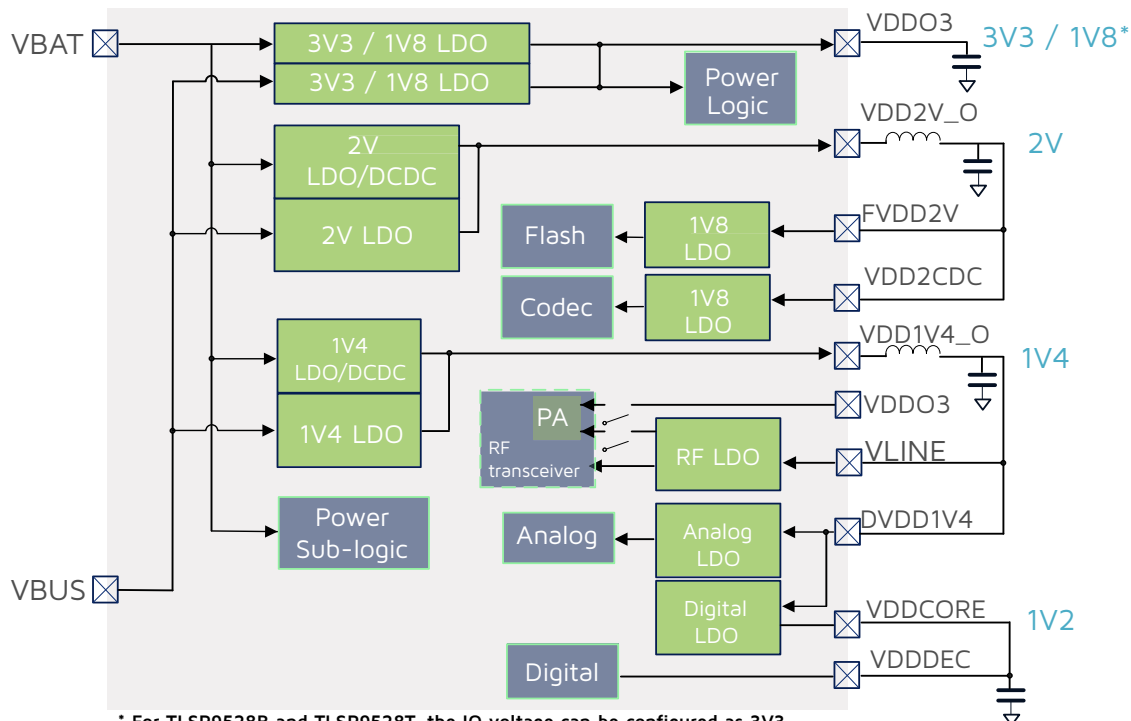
VBAT
3V3 / 1V8 LDO
3V3 / 1V8 LDO
VDDO3
3V3 / 1V8*
Power Logic
2V LDO/DCDC
VDD2V_O
2V
2V LDO
Flash
1V8 LDO
FVDD2V
Codec
1V8 LDO
VDD2CDC
1V4 LDO/DCDC
VDD1V4_O
1V4
1V4 LDO
PA
RF transceiver
VDDO3
RF LDO
VLINE
Power Sub-logic
Analog
Analog LDO
DVDD1V4
VBUS
Digital LDO
VDDCORE
1V2
Digital
VDDDEC
* For TLSR9528B and TLSR9528T, the IO voltage can be configured as 3V3